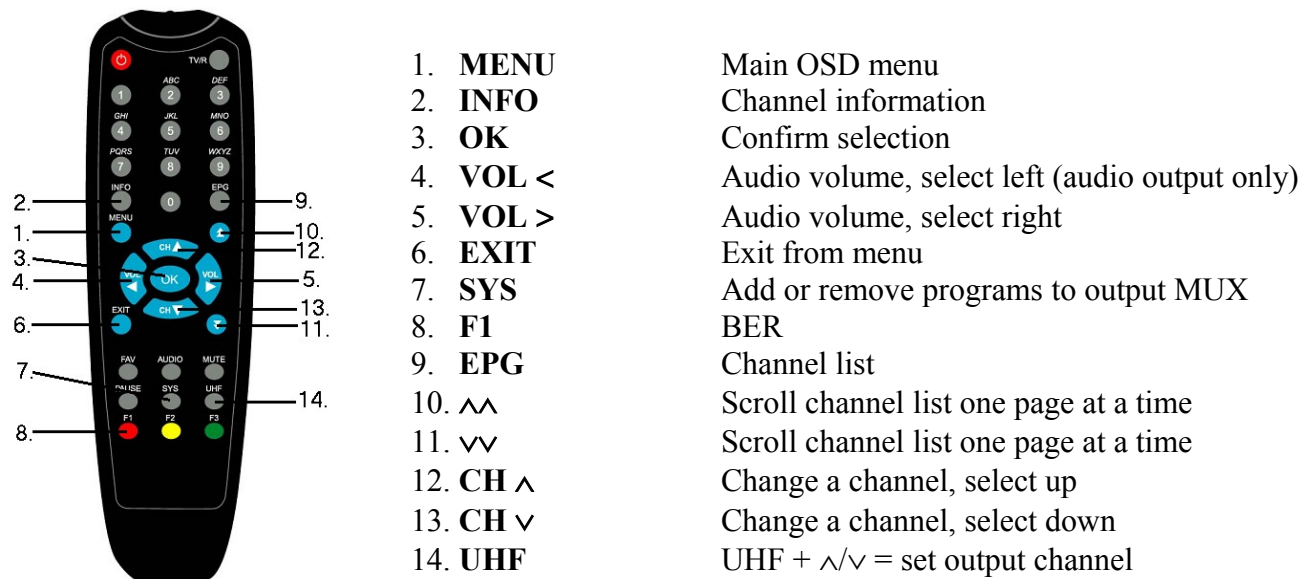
TV/R
ABC DEF
1 2 3
GHI JKL MNO
4 5 6
PQRS TUV WXYZ
7 8 9
INFO 0 EPG
MENU
CH
VOL OK VOL
CH
EXIT
FAV AUDIO MUTE
PAUSE SYS UHF
F1 F2 F3

2. 9. 1. 10. 12. 3. 4. 5. 13. 6. 11. 7. 14. 8.

| | | |
|---|---|---|
| 1. | **MENU** | Main OSD menu |
| 2. | **INFO** | Channel information |
| 3. | **OK** | Confirm selection |
| 4. | **VOL <** | Audio volume, select left (audio output only) |
| 5. | **VOL >** | Audio volume, select right |
| 6. | **EXIT** | Exit from menu |
| 7. | **SYS** | Add or remove programs to output MUX |
| 8. | **F1** | BER |
| 9. | **EPG** | Channel list |
| 10. | $\wedge\wedge$ | Scroll channel list one page at a time |
| 11. | $\vee\vee$ | Scroll channel list one page at a time |
| 12. | **CH** $\wedge$ | Change a channel, select up |
| 13. | **CH** $\vee$ | Change a channel, select down |
| 14. | **UHF** | UHF + $\wedge/\vee$ = set output channel |